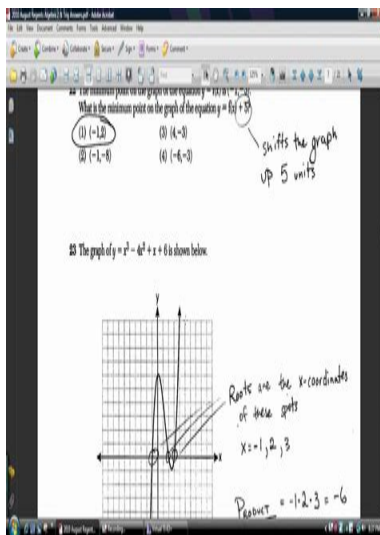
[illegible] August Regents Algebra 2/Trig Answers.pdf - Adobe Acrobat

File Edit View Document Comments Forms Tools Advanced Window Help

Create Combine Collaborate Secure Sign Forms Comment

22 The minimum point on the graph of the equation $y = f(x)$ is $(-1,-3)$.
What is the minimum point on the graph of the equation $y = f(x) + 5$?

(1) $(-1,2)$
(2) $(-1,-8)$
(3) $(4,-3)$
(4) $(-6,-3)$

shifts the graph up 5 units

23 The graph of $y = x^3 - 4x^2 + x + 6$ is shown below.

$y$

$x$

Roots are the x-coordinates of these spots

$x = -1, 2, 3$

Product $= -1 \cdot 2 \cdot 3 = -6$